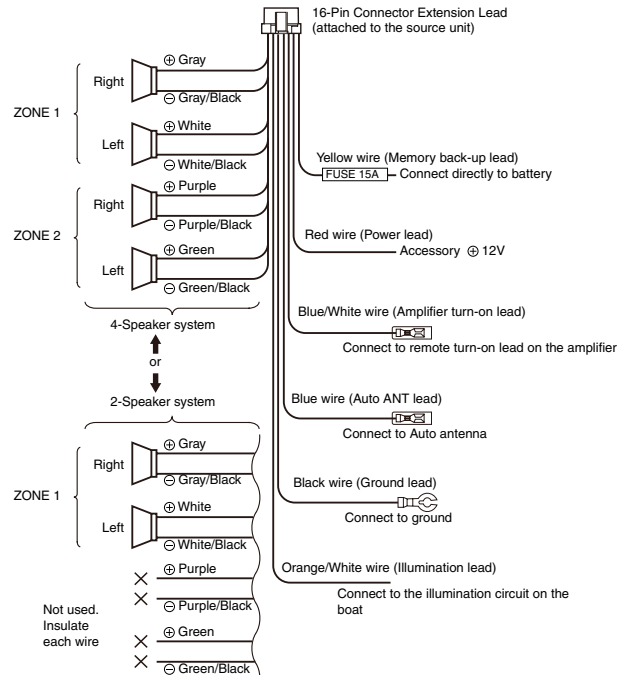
16-Pin Connector Extension Lead (attached to the source unit)

ZONE 1

Right

⊕ Gray

⊖ Gray/Black

Left

⊕ White

⊖ White/Black

ZONE 2

Right

⊕ Purple

⊖ Purple/Black

Left

⊕ Green

⊖ Green/Black

4-Speaker system

or

2-Speaker system

ZONE 1

Right

⊕ Gray

⊖ Gray/Black

Left

⊕ White

⊖ White/Black

Not used. Insulate each wire

⊕ Purple

⊖ Purple/Black

⊕ Green

⊖ Green/Black

Yellow wire (Memory back-up lead)

FUSE 15A

Connect directly to battery

Red wire (Power lead)

Accessory ⊕ 12V

Blue/White wire (Amplifier turn-on lead)

Connect to remote turn-on lead on the amplifier

Blue wire (Auto ANT lead)

Connect to Auto antenna

Black wire (Ground lead)

Connect to ground

Orange/White wire (Illumination lead)

Connect to the illumination circuit on the boat